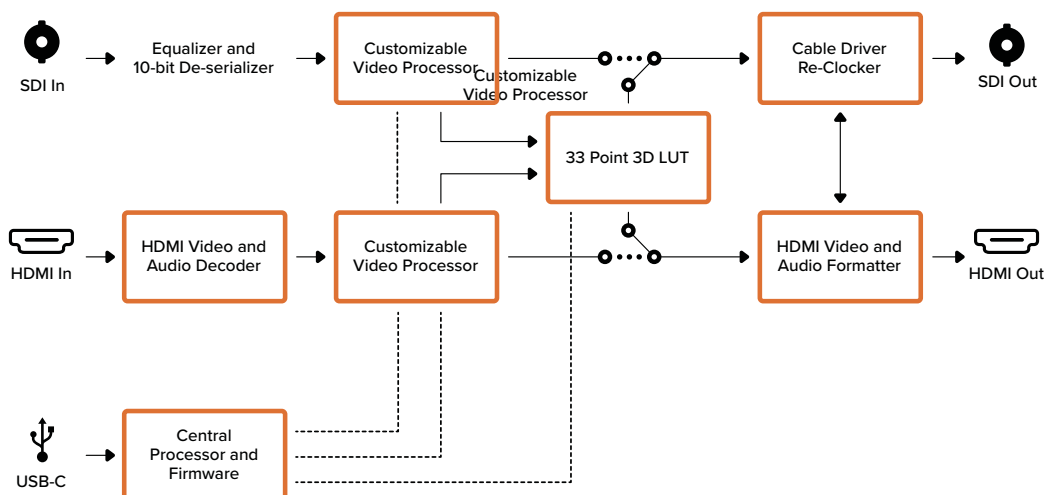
SDI In

Equalizer and 10-bit De-serializer

Customizable Video Processor

Customizable Video Processor

Cable Driver Re-Clocker

SDI Out

33 Point 3D LUT

HDMI In

HDMI Video and Audio Decoder

Customizable Video Processor

HDMI Video and Audio Formatter

HDMI Out

USB-C

Central Processor and Firmware